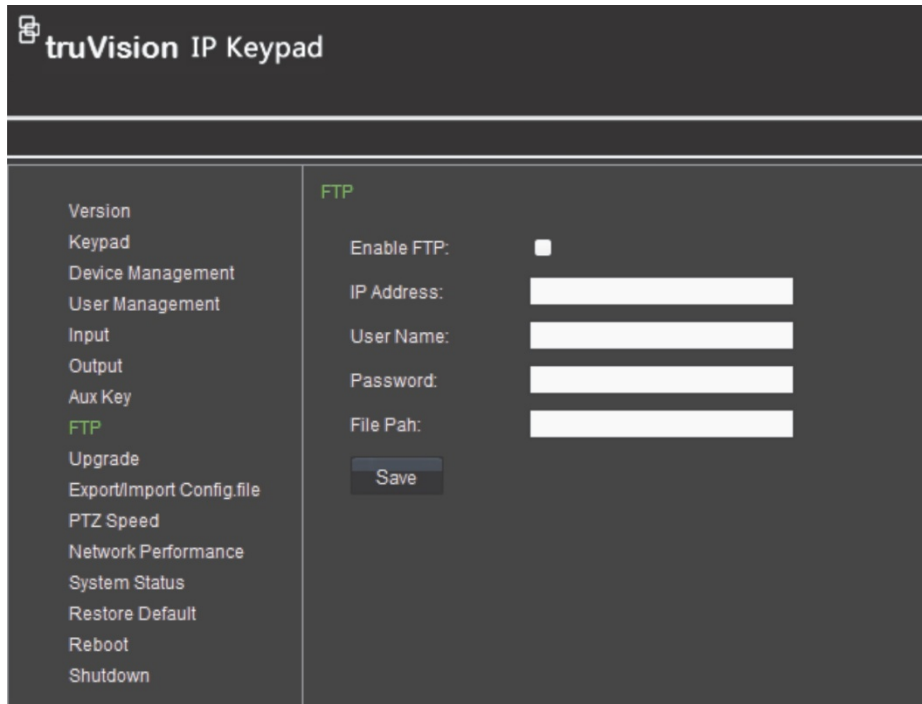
truVision IP Keypad

Version
Keypad
Device Management
User Management
Input
Output
Aux Key
FTP
Upgrade
Export/Import Config.file
PTZ Speed
Network Performance
System Status
Restore Default
Reboot
Shutdown

FTP

Enable FTP:
IP Address:
User Name:
Password:
File Pah:

Save